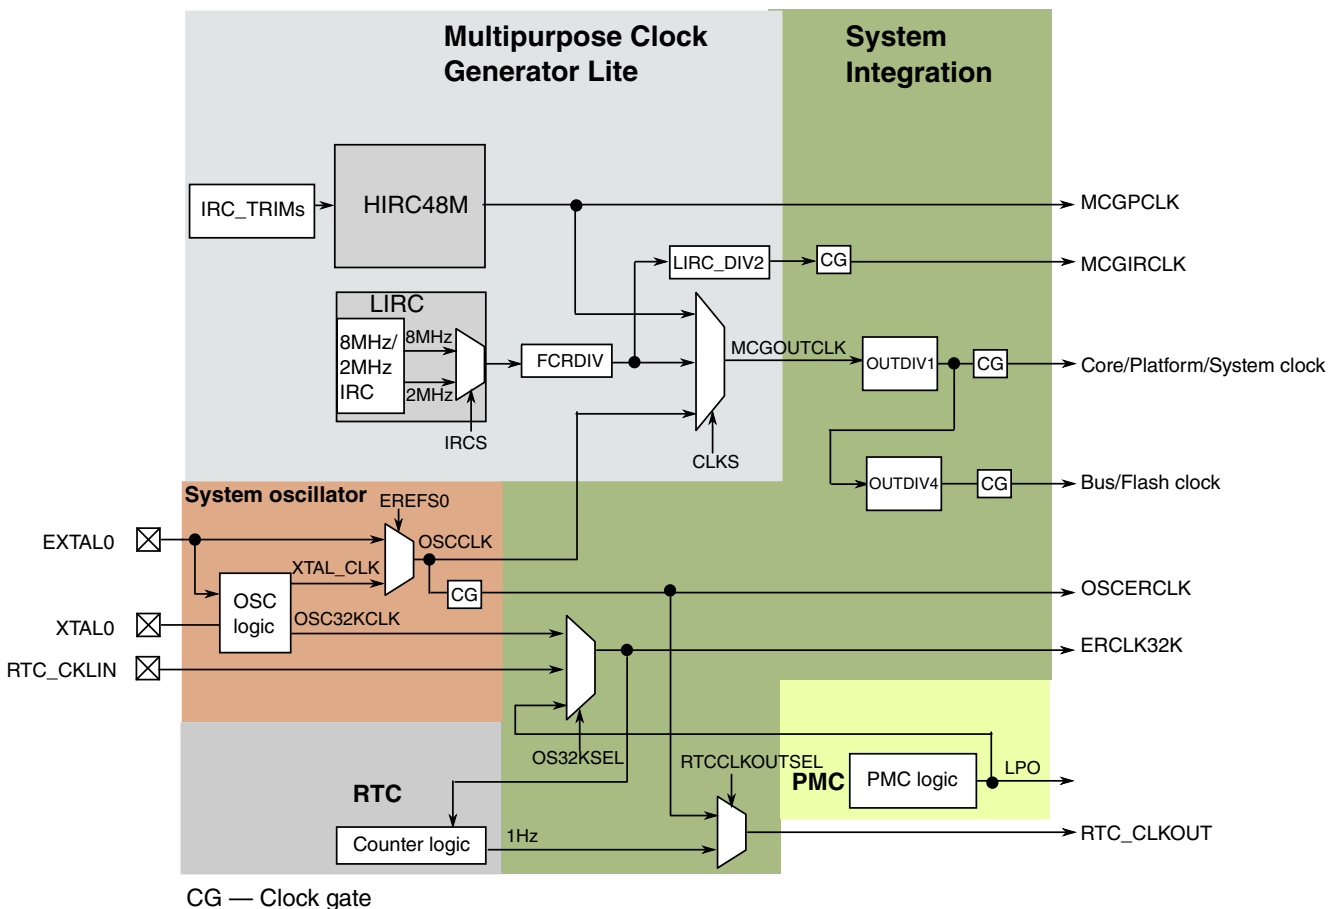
Multipurpose Clock Generator Lite

System Integration

IRC_TRIMs

HIRC48M

MCGPCLK

LIRC_DIV2

CG

MCGIRCLK

LIRC

8MHz/ 2MHz IRC

8MHz

2MHz

IRCS

FCRDIV

MCGOUTCLK

OUTDIV1

CG

Core/Platform/System clock

CLKS

OUTDIV4

CG

Bus/Flash clock

System oscillator

EREFS0

EXTAL0

OSCCLK

XTAL_CLK

OSC logic

CG

OSCERCLK

XTAL0

OSC32KCLK

ERCLK32K

RTC_CKLIN

OS32KSEL

RTCCLKOUTSEL

PMC

PMC logic

LPO

RTC

Counter logic

1Hz

RTC_CLKOUT

CG — Clock gate